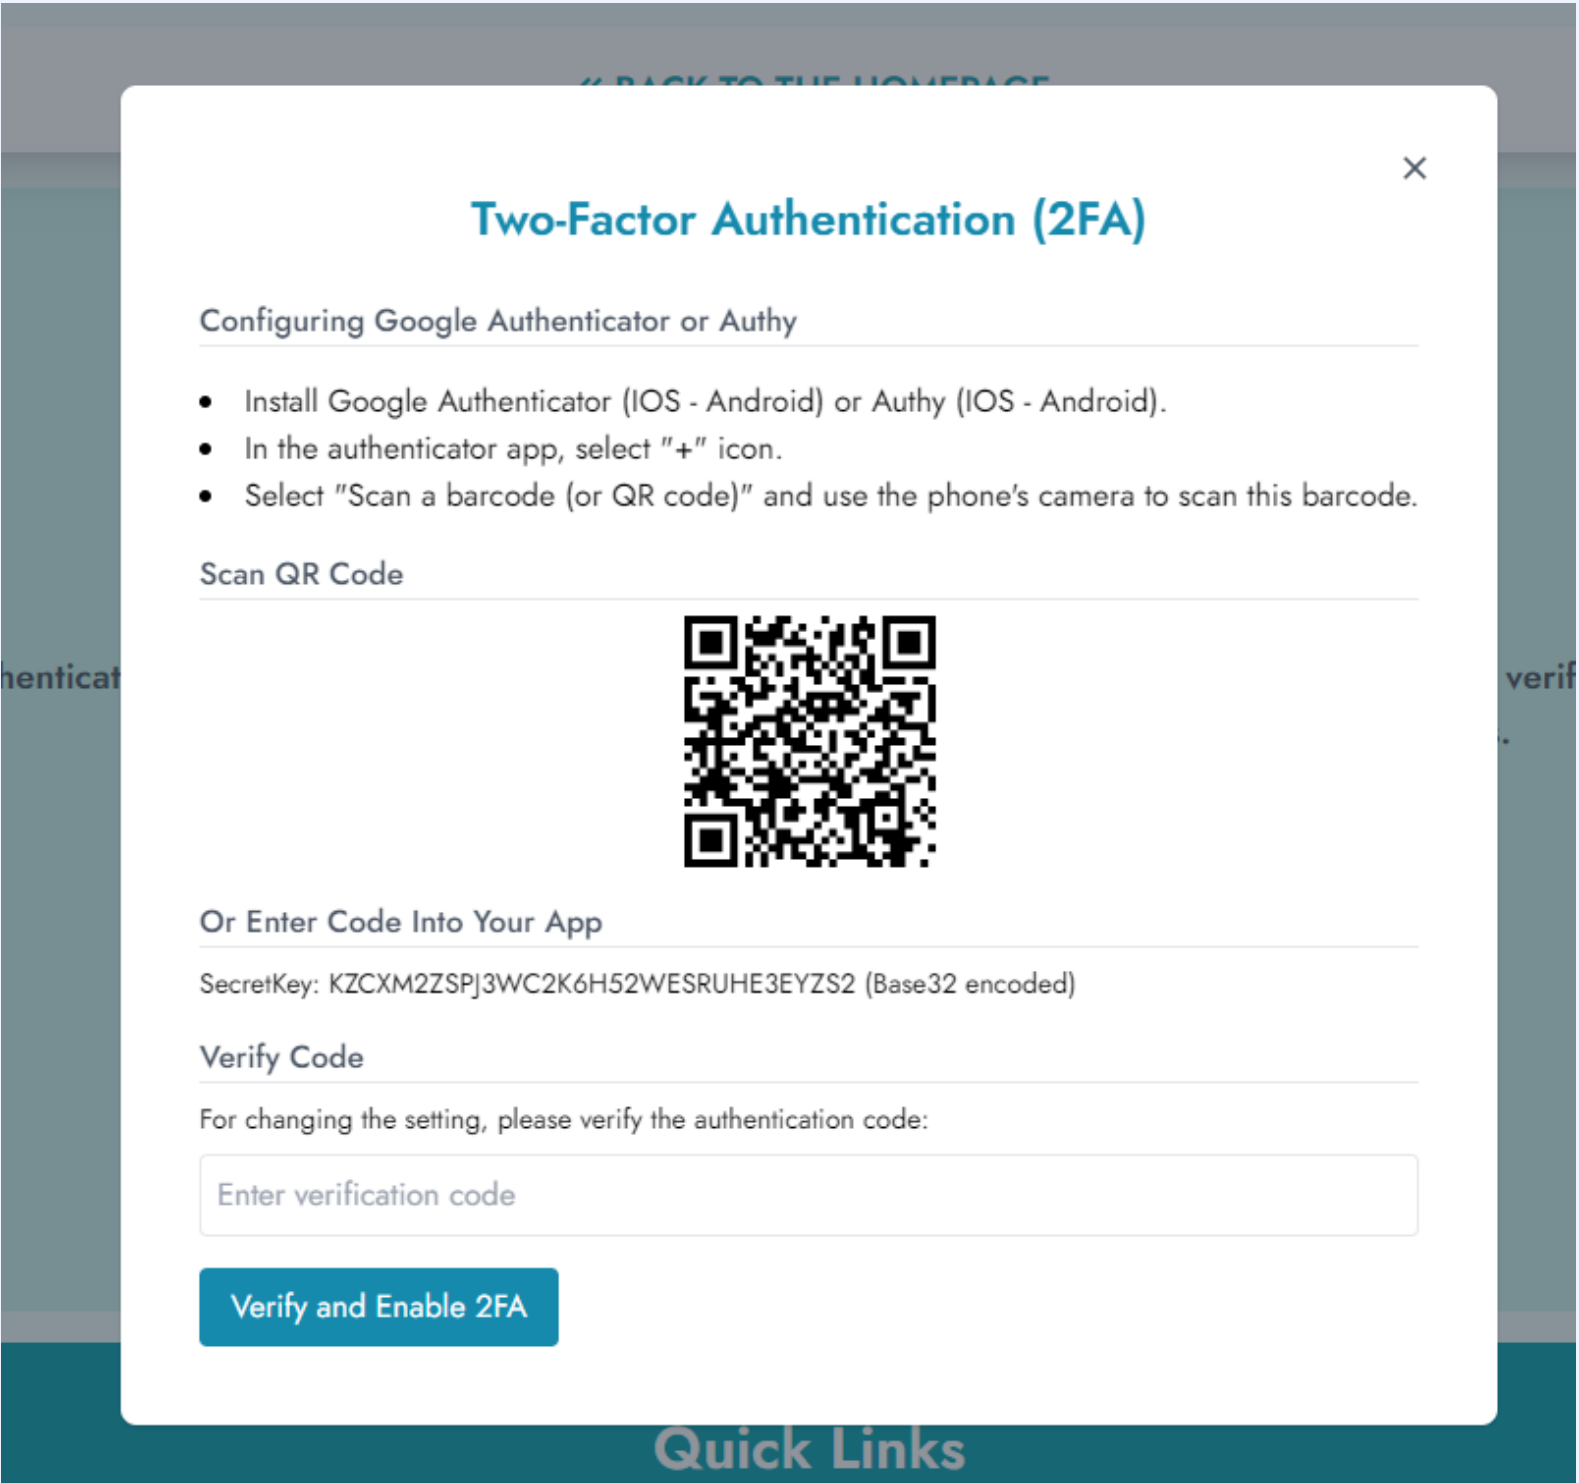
« BACK TO THE HOMEPAGE

henticat

verif

×

Two-Factor Authentication (2FA)

Configuring Google Authenticator or Authy

- Install Google Authenticator (IOS - Android) or Authy (IOS - Android).
- In the authenticator app, select "+" icon.
- Select "Scan a barcode (or QR code)" and use the phone's camera to scan this barcode.

Scan QR Code

Or Enter Code Into Your App

SecretKey: KZCXM2ZSPJ3WC2K6H52WESRUHE3EYZS2 (Base32 encoded)

Verify Code

For changing the setting, please verify the authentication code:

Enter verification code

Verify and Enable 2FA

Quick Links